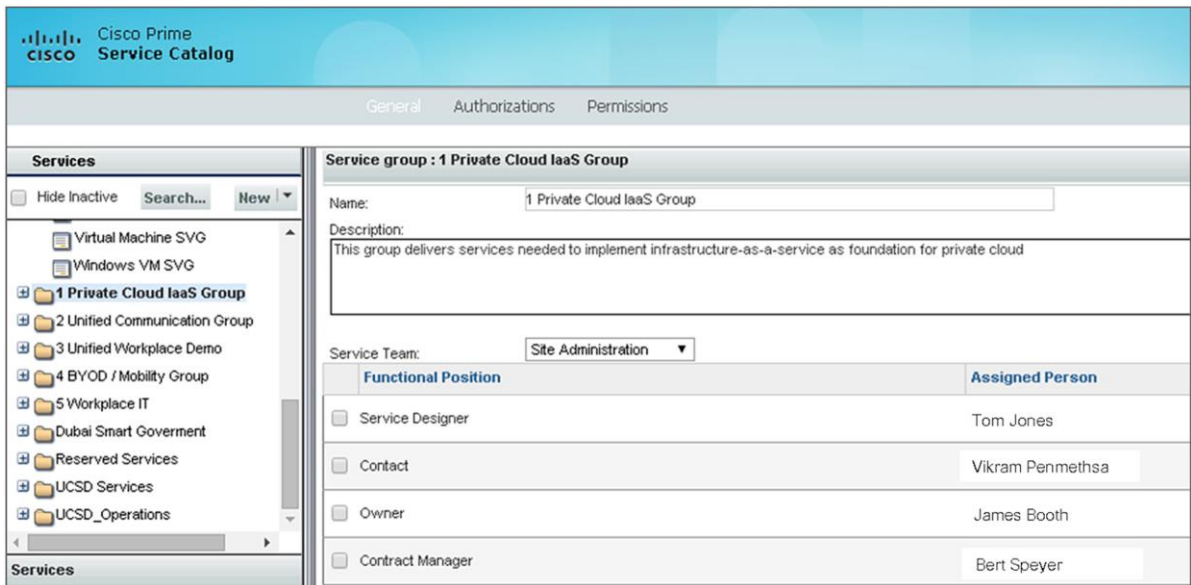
cisco Cisco Prime Service Catalog

General Authorizations Permissions

Services

Hide Inactive Search... New

Virtual Machine SVG
Windows VM SVG
1 Private Cloud IaaS Group
2 Unified Communication Group
3 Unified Workplace Demo
4 BYOD / Mobility Group
5 Workplace IT
Dubai Smart Goverment
Reserved Services
UCSD Services
UCSD_Operations

Services

Service group : 1 Private Cloud IaaS Group

Name: 1 Private Cloud IaaS Group

Description:
This group delivers services needed to implement infrastructure-as-a-service as foundation for private cloud

Service Team: Site Administration

| Functional Position | Assigned Person |
|---|---|
| Service Designer | Tom Jones |
| Contact | Vikram Penmethsa |
| Owner | James Booth |
| Contract Manager | Bert Speyer |